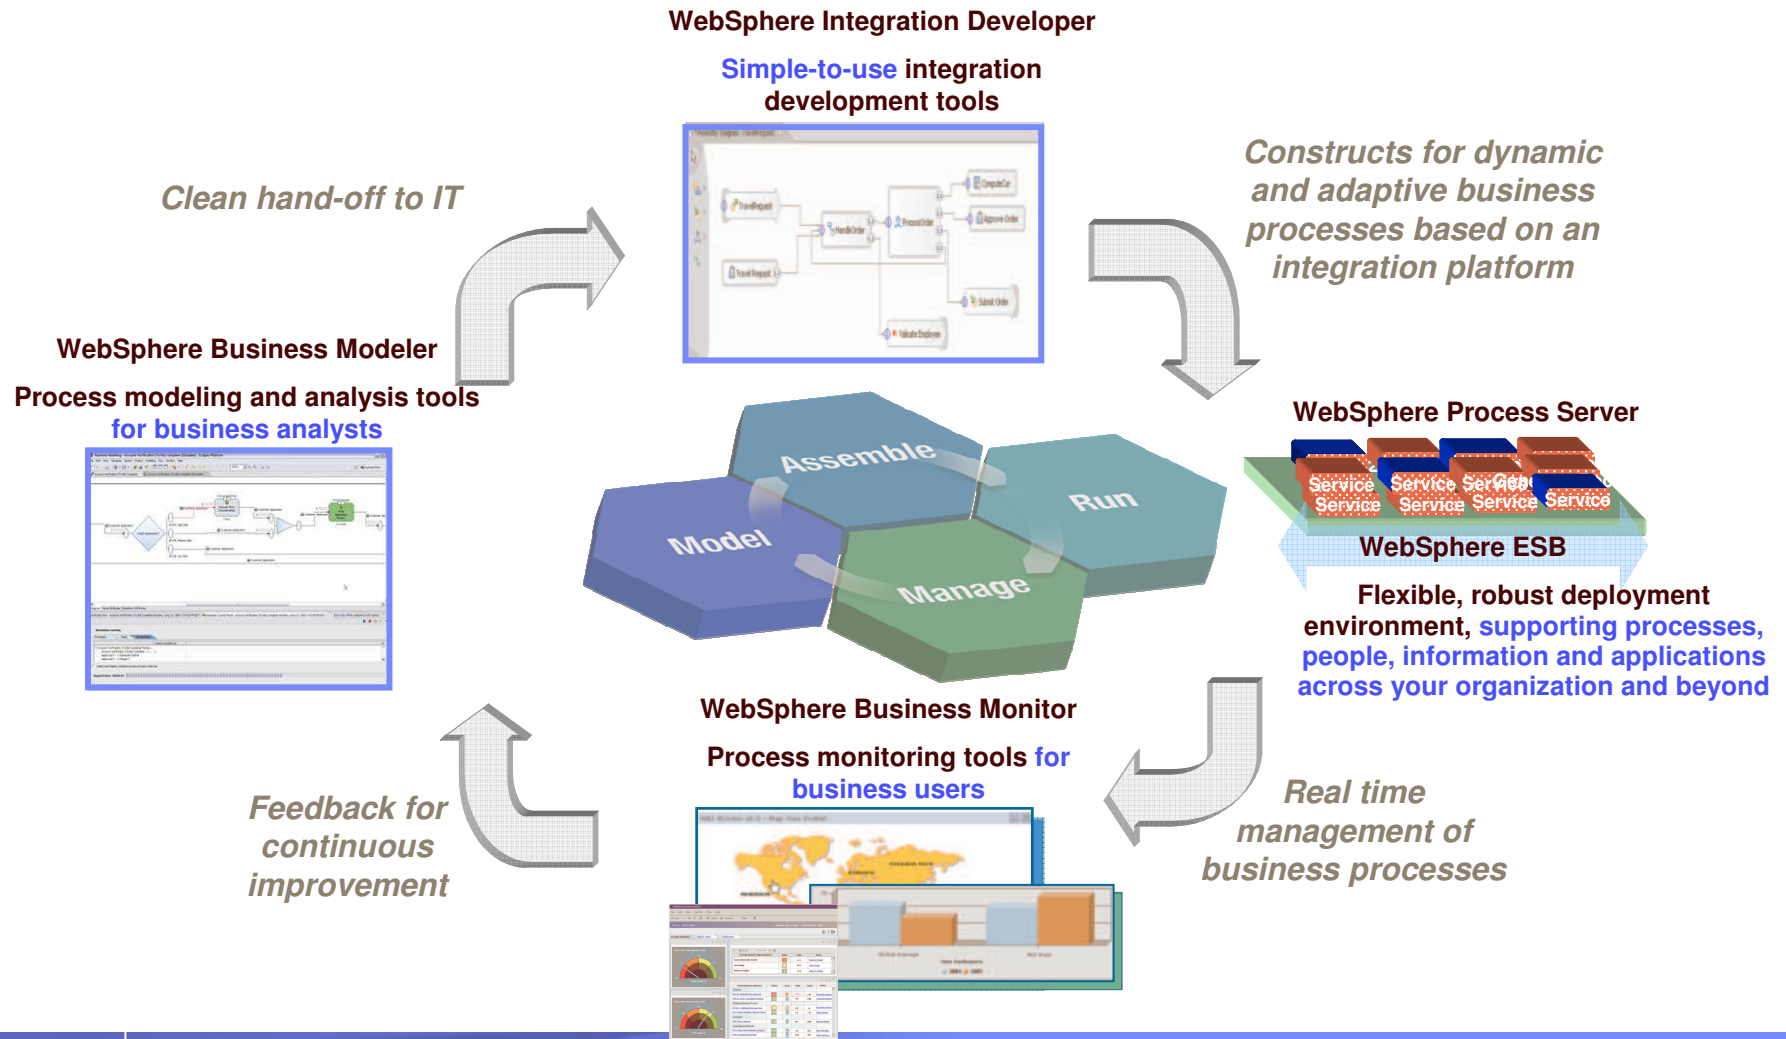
WebSphere Integration Developer

Simple-to-use integration development tools

Clean hand-off to IT

Constructs for dynamic and adaptive business processes based on an integration platform

WebSphere Business Modeler

Process modeling and analysis tools for business analysts

Assemble

Run

Model

Manage

WebSphere Process Server

Service Service Service Service Service Service Service Service

WebSphere ESB

Flexible, robust deployment environment, supporting processes, people, information and applications across your organization and beyond

WebSphere Business Monitor

Process monitoring tools for business users

Feedback for continuous improvement

Real time management of business processes